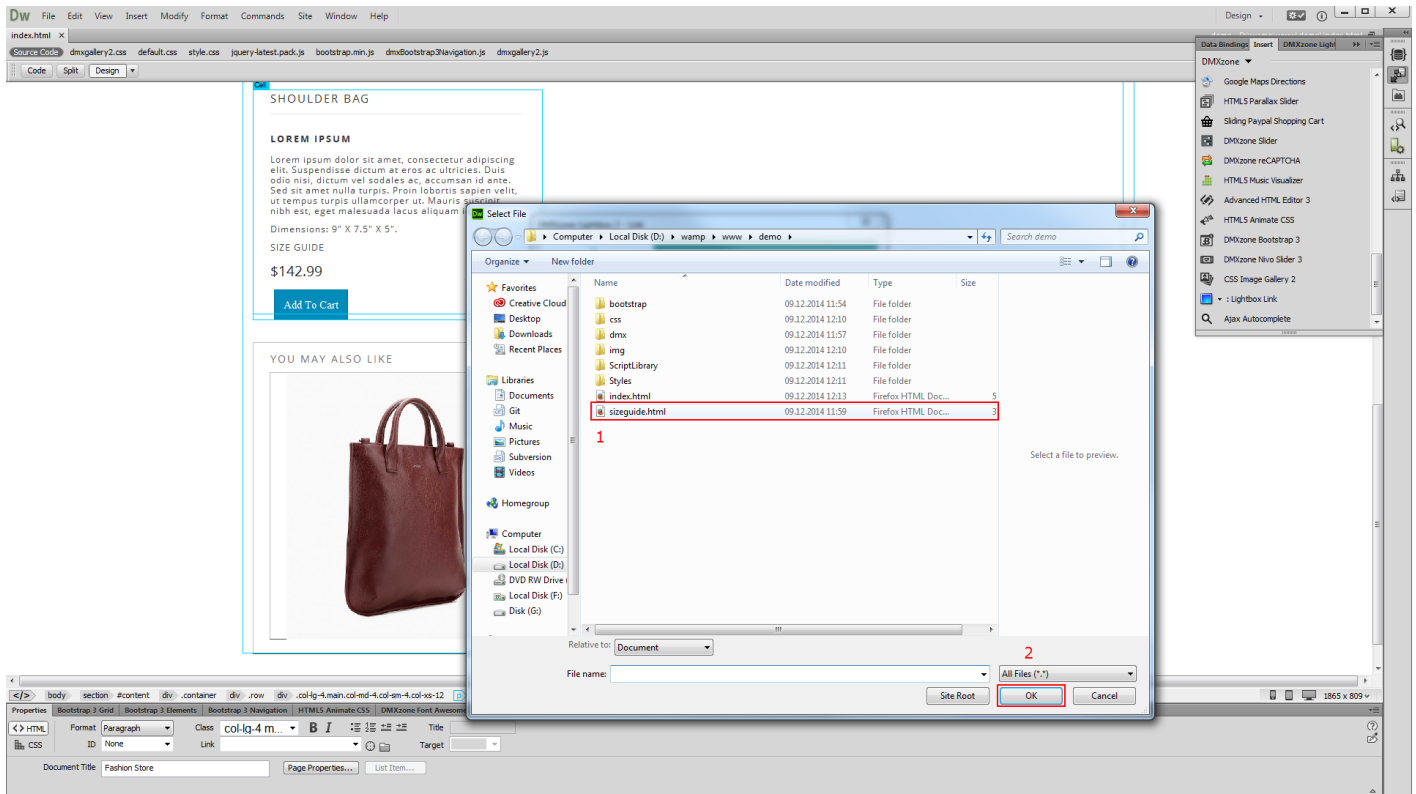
Dw File Edit View Insert Modify Format Commands Site Window Help

Design

index.html ×

Source Code dmxgallery2.css default.css style.css jquery-latest.pack.js bootstrap.min.js dmxBootstrap3Navigation.js dmxgallery2.js

Code Split Design

Cell

SHOULDER BAG

LOREM IPSUM

Lorem ipsum dolor sit amet, consectetur adipiscing elit. Suspendisse dictum at eros ac ultricies. Duis odio nisi, dictum vel sodales ac, accumsan id ante. Sed sit amet nulla turpis. Proin lobortis sapien velit, ut tempus turpis ullamcorper ut. Mauris suscipit nibh est, eget malesuada lacus aliquam

Dimensions: 9" X 7.5" X 5".

SIZE GUIDE

$142.99

Add To Cart

YOU MAY ALSO LIKE

Select File

Computer ▸ Local Disk (D:) ▸ wamp ▸ www ▸ demo ▸

Search demo

Organize ▾ New folder

Favorites
Creative Cloud
Desktop
Downloads
Recent Places

Libraries
Documents
Git
Music
Pictures
Subversion
Videos

Homegroup

Computer
Local Disk (C:)
Local Disk (D:)
DVD RW Drive (
Local Disk (F:)
Disk (G:)

| Name | Date modified | Type | Size |
|---|---|---|---|
| bootstrap | 09.12.2014 11:54 | File folder | |
| css | 09.12.2014 12:10 | File folder | |
| dmx | 09.12.2014 11:57 | File folder | |
| img | 09.12.2014 12:10 | File folder | |
| ScriptLibrary | 09.12.2014 12:11 | File folder | |
| Styles | 09.12.2014 12:11 | File folder | |
| index.html | 09.12.2014 12:13 | Firefox HTML Doc... | 5 |
| sizeguide.html | 09.12.2014 11:59 | Firefox HTML Doc... | 3 |

1

Select a file to preview.

Relative to: Document

File name:

All Files (*.*)

2

Site Root OK Cancel

Data Bindings Insert DMXzone Light

DMXzone

Google Maps Directions
HTML5 Parallax Slider
Sliding Paypal Shopping Cart
DMXzone Slider
DMXzone reCAPTCHA
HTML5 Music Visualizer
Advanced HTML Editor 3
HTML5 Animate CSS
DMXzone Bootstrap 3
DMXzone Nivo Slider 3
CSS Image Gallery 2
Lightbox Link
Ajax Autocomplete

body section #content div .container div .row div .col-lg-4.main.col-md-4.col-sm-4.col-xs-12

1865 x 809

Properties Bootstrap 3 Grid Bootstrap 3 Elements Bootstrap 3 Navigation HTML5 Animate CSS DMXzone Font Awesome

HTML Format Paragraph Class col-lg-4 m... B I Title

CSS ID None Link Target

Document Title Fashion Store Page Properties... List Item...